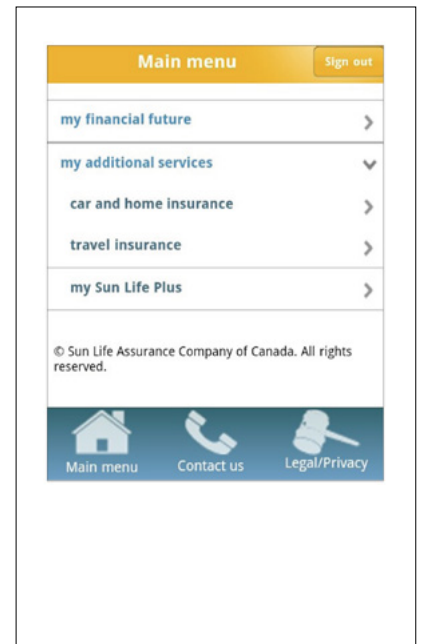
Main menu

Sign out

my financial future

my additional services

car and home insurance

travel insurance

my Sun Life Plus

© Sun Life Assurance Company of Canada. All rights reserved.

Main menu

Contact us

Legal/Privacy